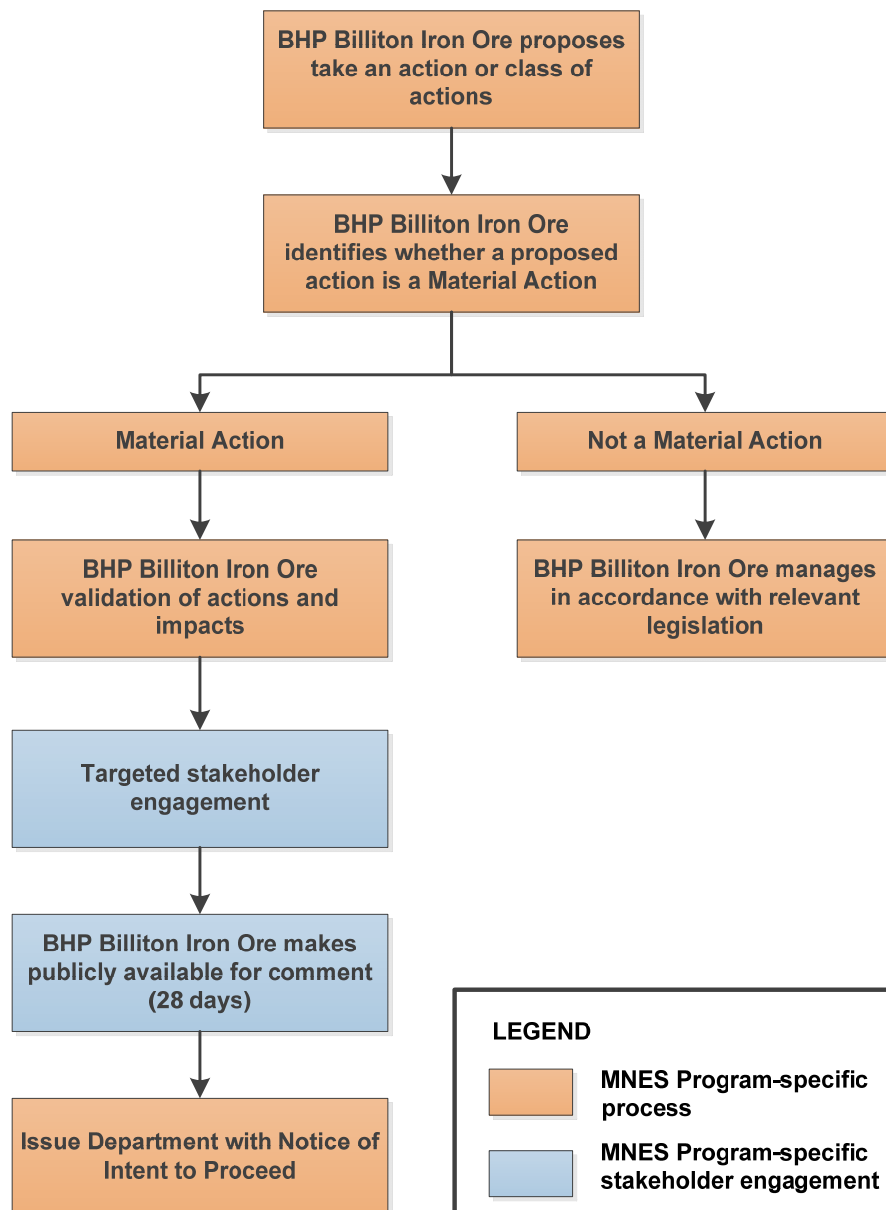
BHP Billiton Iron Ore proposes take an action or class of actions

BHP Billiton Iron Ore identifies whether a proposed action is a Material Action

Material Action

Not a Material Action

BHP Billiton Iron Ore validation of actions and impacts

BHP Billiton Iron Ore manages in accordance with relevant legislation

Targeted stakeholder engagement

BHP Billiton Iron Ore makes publicly available for comment (28 days)

Issue Department with Notice of Intent to Proceed

LEGEND

MNES Program-specific process

MNES Program-specific stakeholder engagement